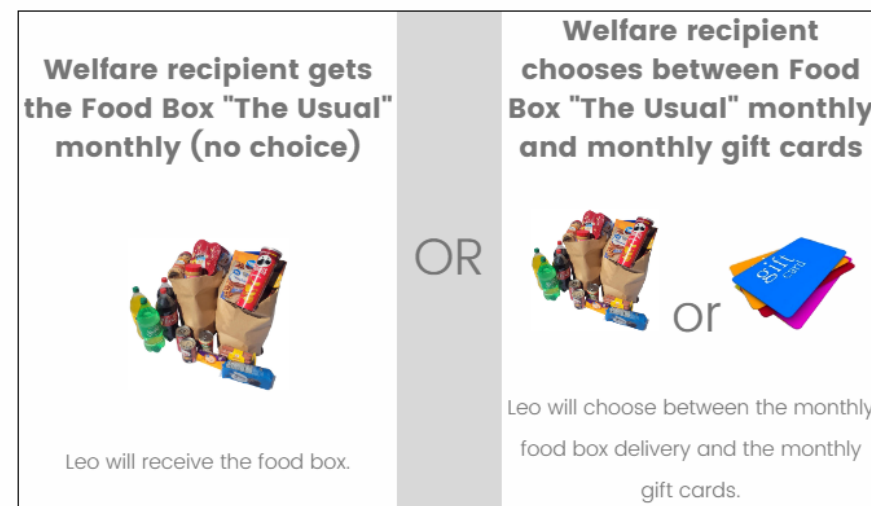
Welfare recipient gets the Food Box "The Usual" monthly (no choice)

Leo will receive the food box.

OR

Welfare recipient chooses between Food Box "The Usual" monthly and monthly gift cards

or

gift card

Leo will choose between the monthly food box delivery and the monthly gift cards.